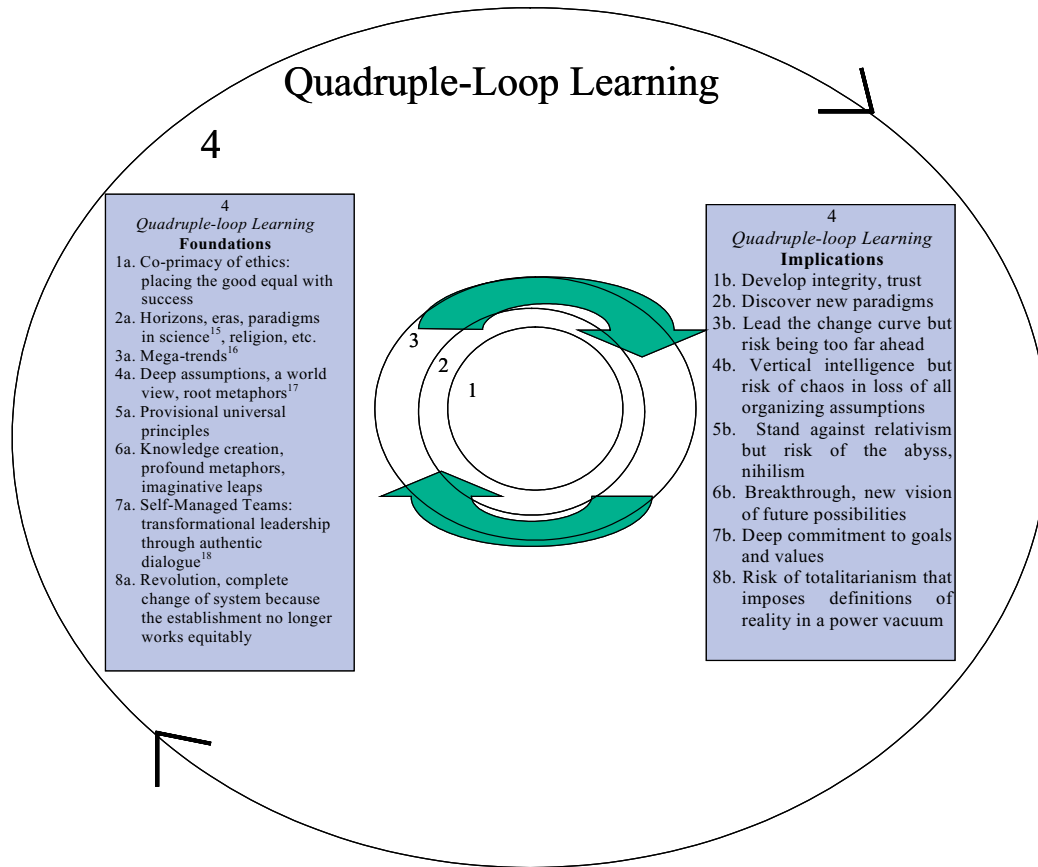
Quadruple-Loop Learning

4

4
*Quadruple-loop Learning*
**Foundations**
1a. Co-primacy of ethics: placing the good equal with success
2a. Horizons, eras, paradigms in science$^{15}$, religion, etc.
3a. Mega-trends$^{16}$
4a. Deep assumptions, a world view, root metaphors$^{17}$
5a. Provisional universal principles
6a. Knowledge creation, profound metaphors, imaginative leaps
7a. Self-Managed Teams: transformational leadership through authentic dialogue$^{18}$
8a. Revolution, complete change of system because the establishment no longer works equitably

3
2
1

4
*Quadruple-loop Learning*
**Implications**
1b. Develop integrity, trust
2b. Discover new paradigms
3b. Lead the change curve but risk being too far ahead
4b. Vertical intelligence but risk of chaos in loss of all organizing assumptions
5b. Stand against relativism but risk of the abyss, nihilism
6b. Breakthrough, new vision of future possibilities
7b. Deep commitment to goals and values
8b. Risk of totalitarianism that imposes definitions of reality in a power vacuum